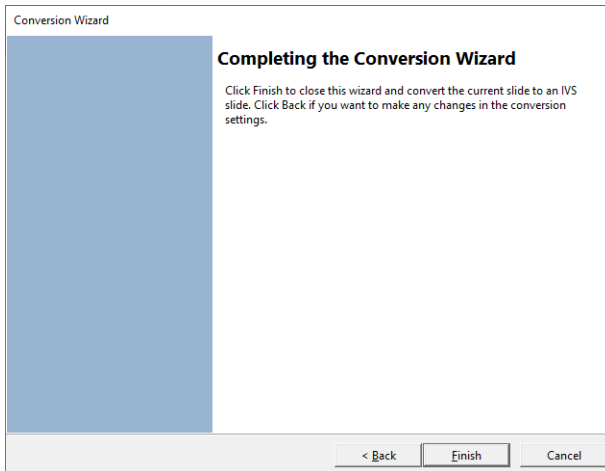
Conversion Wizard

Completing the Conversion Wizard

Click Finish to close this wizard and convert the current slide to an IVS slide. Click Back if you want to make any changes in the conversion settings.

< Back | Finish | Cancel